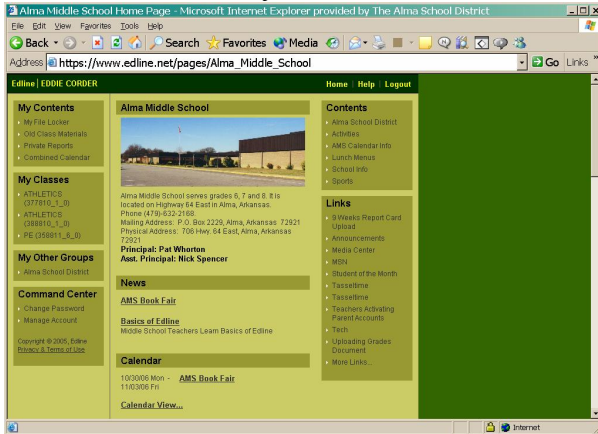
Alma Middle School Home Page - Microsoft Internet Explorer provided by The Alma School District

File Edit View Favorites Tools Help

Back Search Favorites Media

Address https://www.edline.net/pages/Alma_Middle_School Go Links

Edline | EDDIE CORDER

Home | Help | Logout

My Contents
My File Locker
Old Class Materials
Private Reports
Combined Calendar

My Classes
ATHLETICS (377810_1_0)
ATHLETICS (388810_1_0)
PE (358811_8_0)

My Other Groups
Alma School District

Command Center
Change Password
Manage Account

Copyright © 2005, Edline
Privacy & Terms of Use

Alma Middle School

Alma Middle School serves grades 6, 7 and 8. It is located on Highway 64 East in Alma, Arkansas.
Phone (479)-632-2188.
Mailing Address: P.O. Box 2229, Alma, Arkansas 72921
Physical Address: 708 Hwy. 64 East, Alma, Arkansas 72921
Principal: Pat Whorton
Asst. Principal: Nick Spencer

News

AMS Book Fair

Basics of Edline
Middle School Teachers Learn Basics of Edline

Calendar

10/30/06 Mon - 11/03/06 Fri AMS Book Fair

Calendar View...

Contents
Alma School District
Activities
AMS Calendar Info
Lunch Menus
School Info
Sports

Links
9 Weeks Report Card Upload
Announcements
Media Center
MSN
Student of the Month
Tasseltime
Tasseltime
Teachers Activating Parent Accounts
Tech
Uploading Grades Document
More Links...

Internet